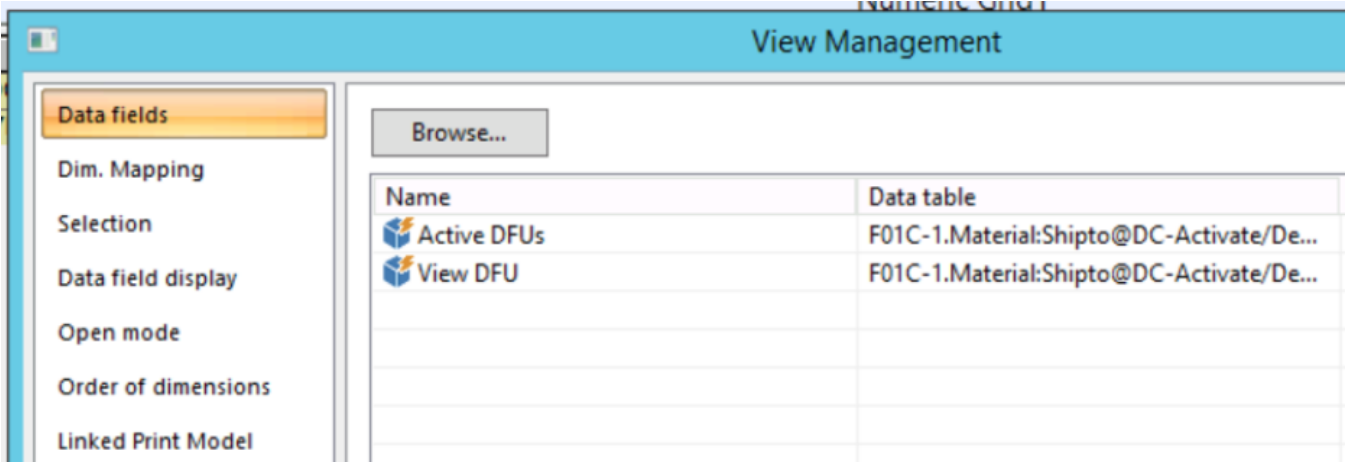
Numeric Grid 1

View Management

Data fields
Dim. Mapping
Selection
Data field display
Open mode
Order of dimensions
Linked Print Model

Browse...

| Name | Data table |
|---|---|
| Active DFUs | F01C-1.Material:Shipto@DC-Activate/De... |
| View DFU | F01C-1.Material:Shipto@DC-Activate/De... |